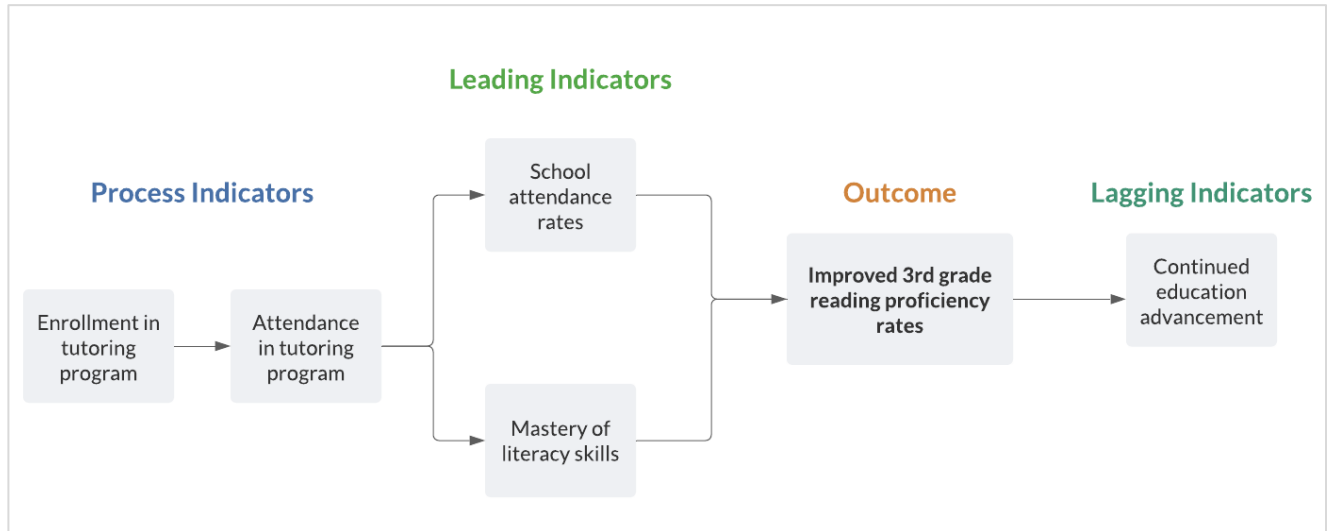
Leading Indicators

Process Indicators

Enrollment in tutoring program

Attendance in tutoring program

School attendance rates

Mastery of literacy skills

Outcome

Improved 3rd grade reading proficiency rates

Lagging Indicators

Continued education advancement